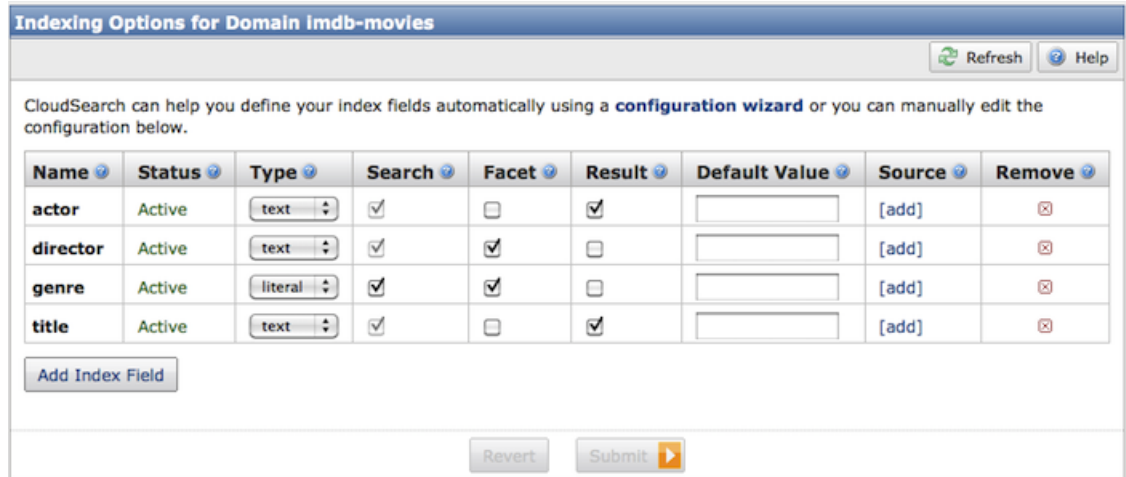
Indexing Options for Domain imdb-movies

Refresh Help

CloudSearch can help you define your index fields automatically using a configuration wizard or you can manually edit the configuration below.

| Name | Status | Type | Search | Facet | Result | Default Value | Source | Remove |
|---|---|---|---|---|---|---|---|---|
| actor | Active | text | ☑ | ☐ | ☑ | | [add] | ☒ |
| director | Active | text | ☑ | ☑ | ☐ | | [add] | ☒ |
| genre | Active | literal | ☑ | ☑ | ☐ | | [add] | ☒ |
| title | Active | text | ☑ | ☐ | ☑ | | [add] | ☒ |

Add Index Field

Revert Submit